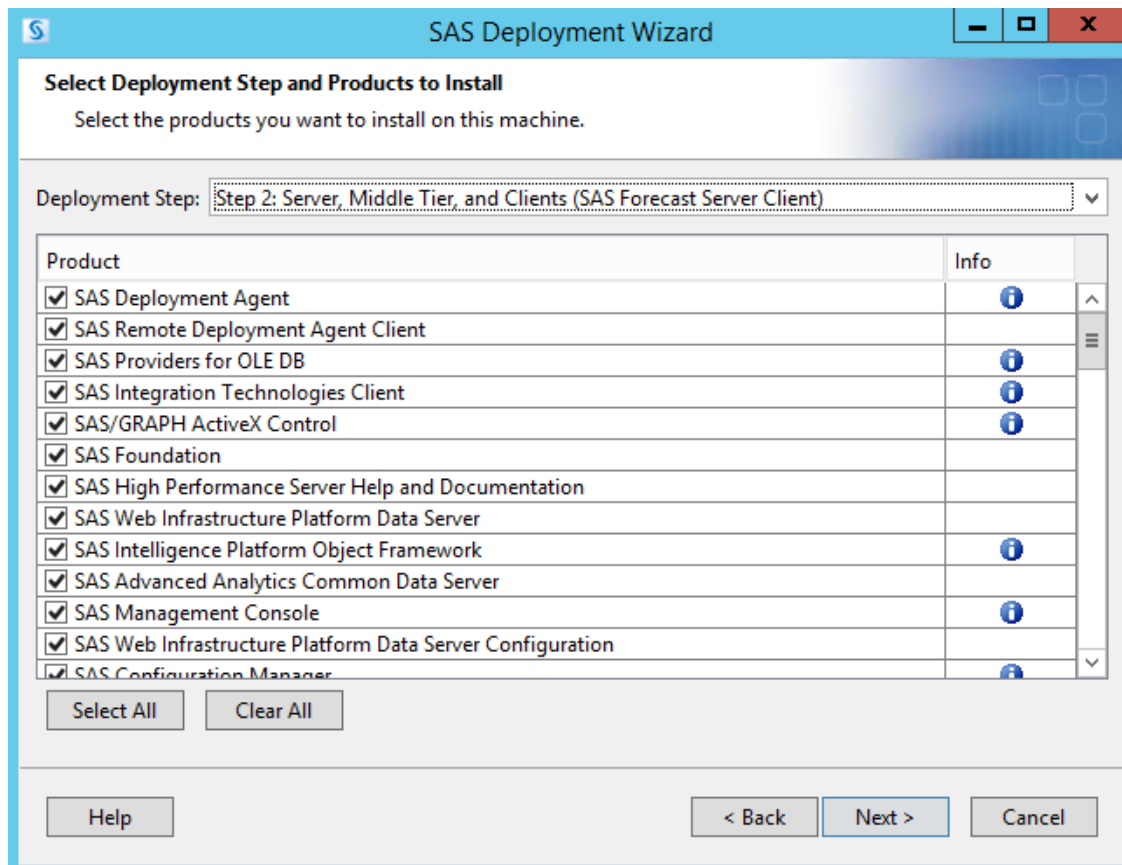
SAS Deployment Wizard

Select Deployment Step and Products to Install

Select the products you want to install on this machine.

Deployment Step: Step 2: Server, Middle Tier, and Clients (SAS Forecast Server Client)

| Product | Info |
|---|---|
| SAS Deployment Agent | |
| SAS Remote Deployment Agent Client | |
| SAS Providers for OLE DB | |
| SAS Integration Technologies Client | |
| SAS/GRAPH ActiveX Control | |
| SAS Foundation | |
| SAS High Performance Server Help and Documentation | |
| SAS Web Infrastructure Platform Data Server | |
| SAS Intelligence Platform Object Framework | |
| SAS Advanced Analytics Common Data Server | |
| SAS Management Console | |
| SAS Web Infrastructure Platform Data Server Configuration | |
| SAS Configuration Manager | |

Select All Clear All

Help < Back Next > Cancel